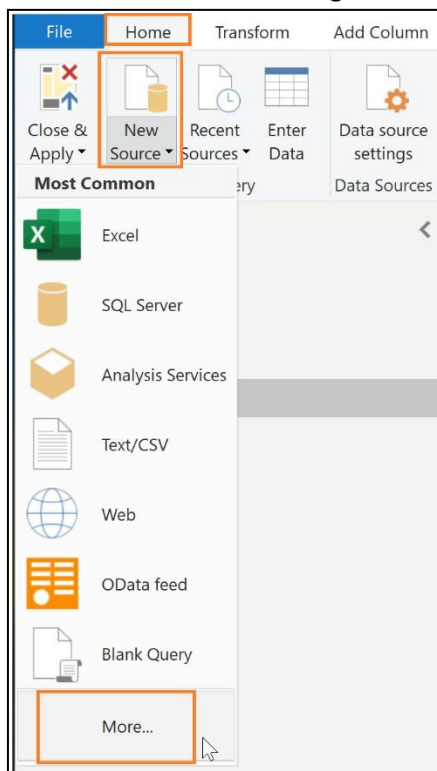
File Home Transform Add Column

Close & Apply ▾ New Source ▾ Recent Sources ▾ Enter Data Data source settings

ery Data Sources

Most Common

Excel

SQL Server

Analysis Services

Text/CSV

Web

OData feed

Blank Query

More...